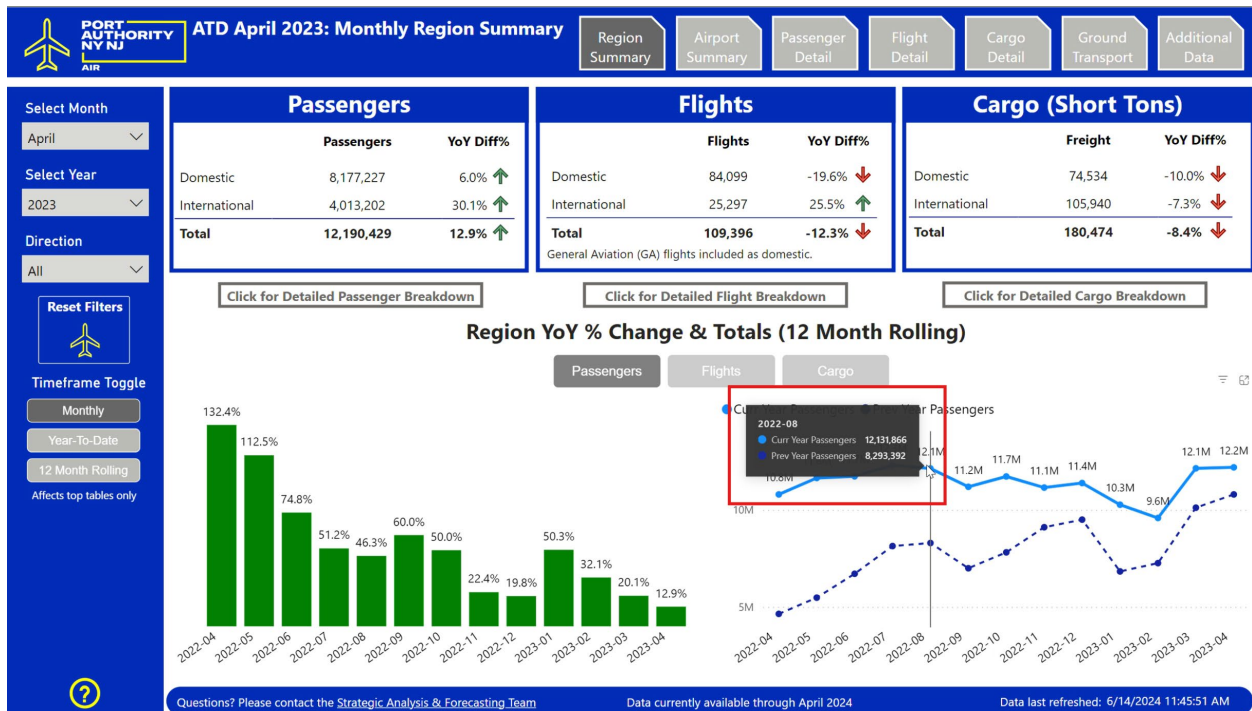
PORT AUTHORITY NY NJ AIR

ATD April 2023: Monthly Region Summary

Region Summary | Airport Summary | Passenger Detail | Flight Detail | Cargo Detail | Ground Transport | Additional Data

Select Month
April

Select Year
2023

Direction
All

Reset Filters

Timeframe Toggle
Monthly
Year-To-Date
12 Month Rolling
Affects top tables only

Passengers

| | Passengers | YoY Diff% |
|---|---|---|
| Domestic | 8,177,227 | 6.0% |
| International | 4,013,202 | 30.1% |
| Total | 12,190,429 | 12.9% |

Flights

| | Flights | YoY Diff% |
|---|---|---|
| Domestic | 84,099 | -19.6% |
| International | 25,297 | 25.5% |
| Total | 109,396 | -12.3% |

General Aviation (GA) flights included as domestic.

Cargo (Short Tons)

| | Freight | YoY Diff% |
|---|---|---|
| Domestic | 74,534 | -10.0% |
| International | 105,940 | -7.3% |
| Total | 180,474 | -8.4% |

Click for Detailed Passenger Breakdown
Click for Detailed Flight Breakdown
Click for Detailed Cargo Breakdown

Region YoY % Change & Totals (12 Month Rolling)

Passengers Flights Cargo

132.4% 112.5% 74.8% 51.2% 46.3% 60.0% 50.0% 22.4% 19.8% 50.3% 32.1% 20.1% 12.9%

2022-04 2022-05 2022-06 2022-07 2022-08 2022-09 2022-10 2022-11 2022-12 2023-01 2023-02 2023-03 2023-04

Curr Year Passengers Prev Year Passengers

2022-08
Curr Year Passengers 12,131,866
Prev Year Passengers 8,293,392

10.8M 12.1M 11.2M 11.7M 11.1M 11.4M 10.3M 9.6M 12.1M 12.2M
10M
5M

2022-04 2022-05 2022-06 2022-07 2022-08 2022-09 2022-10 2022-11 2022-12 2023-01 2023-02 2023-03 2023-04

?

Questions? Please contact the Strategic Analysis & Forecasting Team
Data currently available through April 2024
Data last refreshed: 6/14/2024 11:45:51 AM